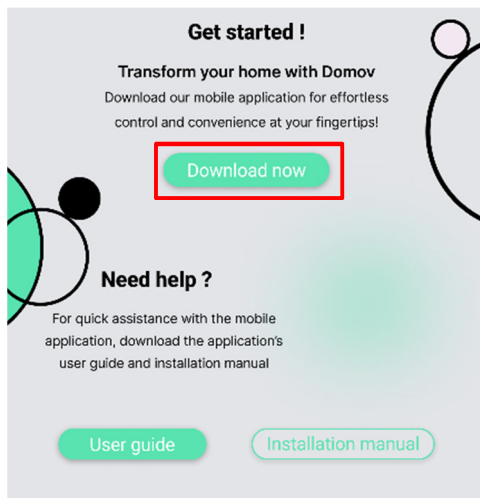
Get started !

Transform your home with Domov

Download our mobile application for effortless control and convenience at your fingertips!

Download now

Need help ?

For quick assistance with the mobile application, download the application's user guide and installation manual

User guide

Installation manual